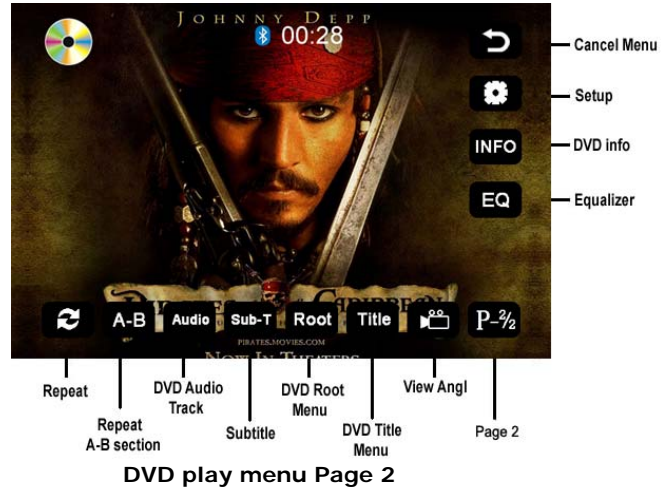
JOHNNY DEPP

00:28

Cancel Menu

Setup

INFO

DVD info

EQ

Equalizer

A-B

Audio

Sub-T

Root

Title

P-2/2

PIRATES.MOVIES.COM

NOW IN THEATERS

Repeat

Repeat A-B section

DVD Audio Track

Subtitle

DVD Root Menu

DVD Title Menu

View Angl

Page 2

DVD play menu Page 2